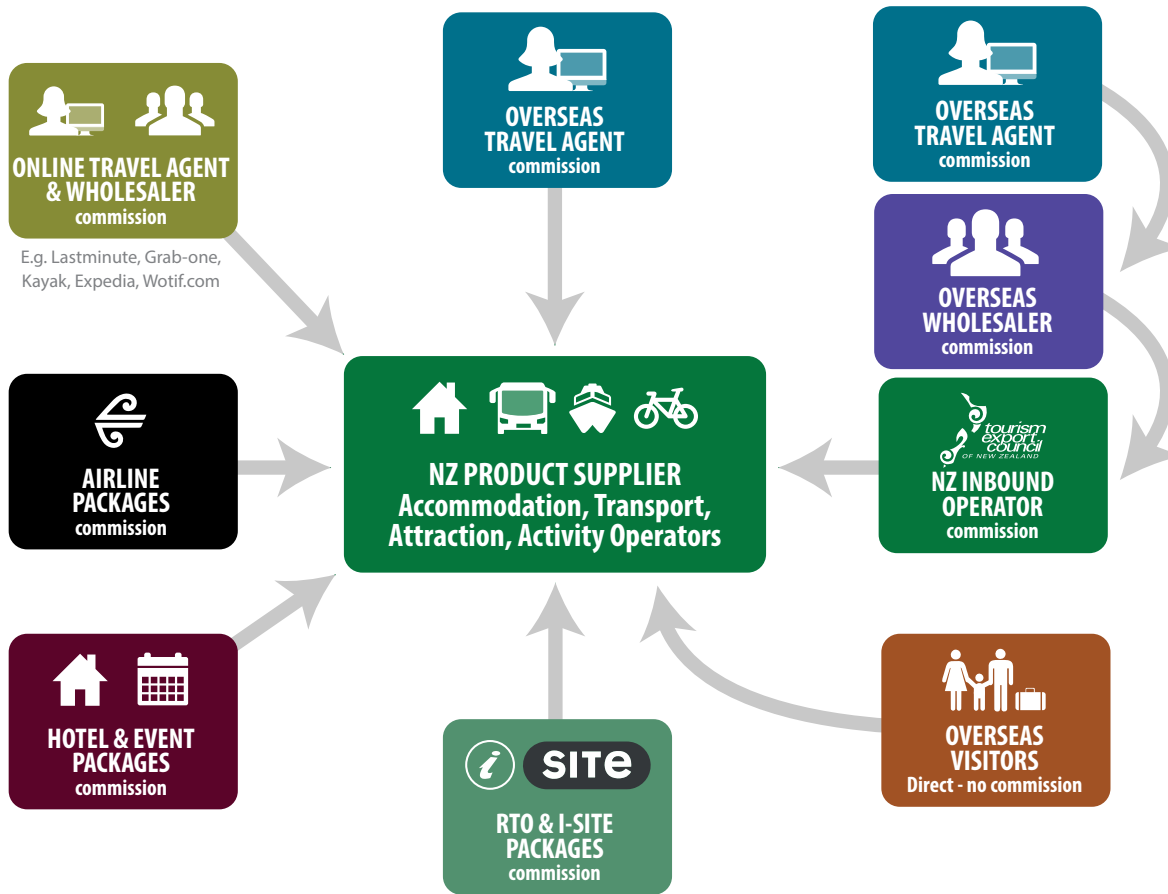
ONLINE TRAVEL AGENT & WHOLESALER
commission

E.g. Lastminute, Grab-one, Kayak, Expedia, Wotif.com

OVERSEAS TRAVEL AGENT
commission

OVERSEAS TRAVEL AGENT
commission

OVERSEAS WHOLESALER
commission

AIRLINE PACKAGES
commission

NZ PRODUCT SUPPLIER
Accommodation, Transport, Attraction, Activity Operators

tourism export council OF NEW ZEALAND

NZ INBOUND OPERATOR
commission

HOTEL & EVENT PACKAGES
commission

i SITE

RTO & I-SITE PACKAGES
commission

OVERSEAS VISITORS
Direct - no commission